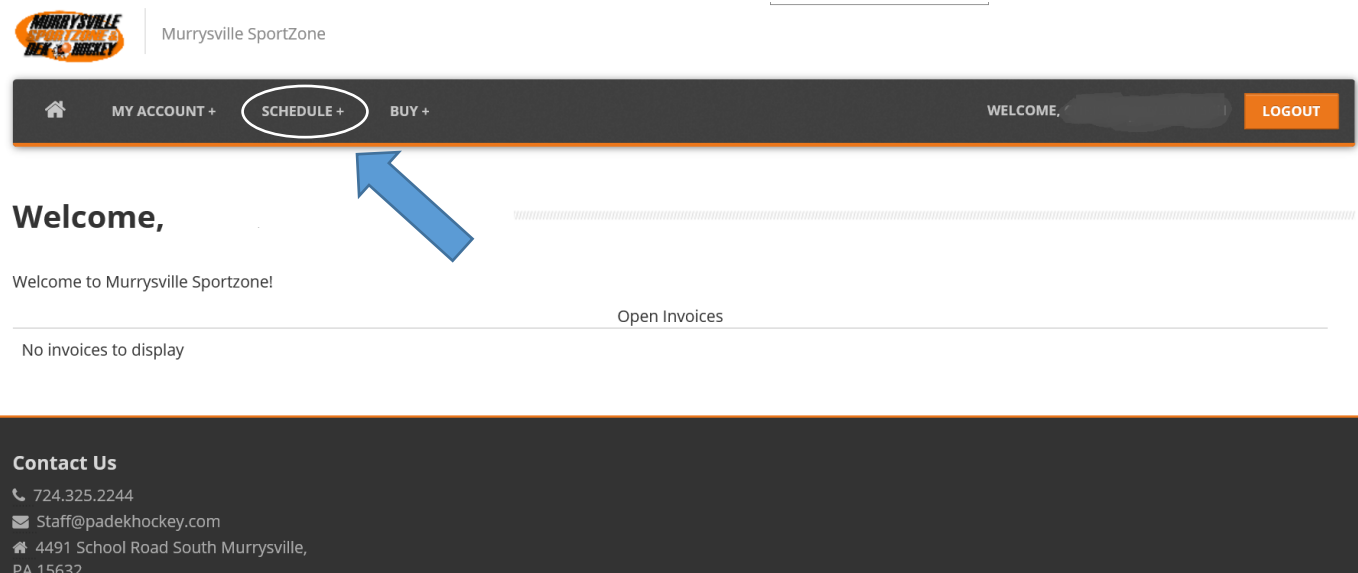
MURRYSVILLE SPORTZONE & DEK HOCKEY

Murrysville SportZone

MY ACCOUNT + SCHEDULE + BUY + WELCOME, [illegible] LOGOUT

Welcome,

Welcome to Murrysville Sportzone!

Open Invoices

No invoices to display

Contact Us

724.325.2244

Staff@padekhockey.com

4491 School Road South Murrysville, PA 15632